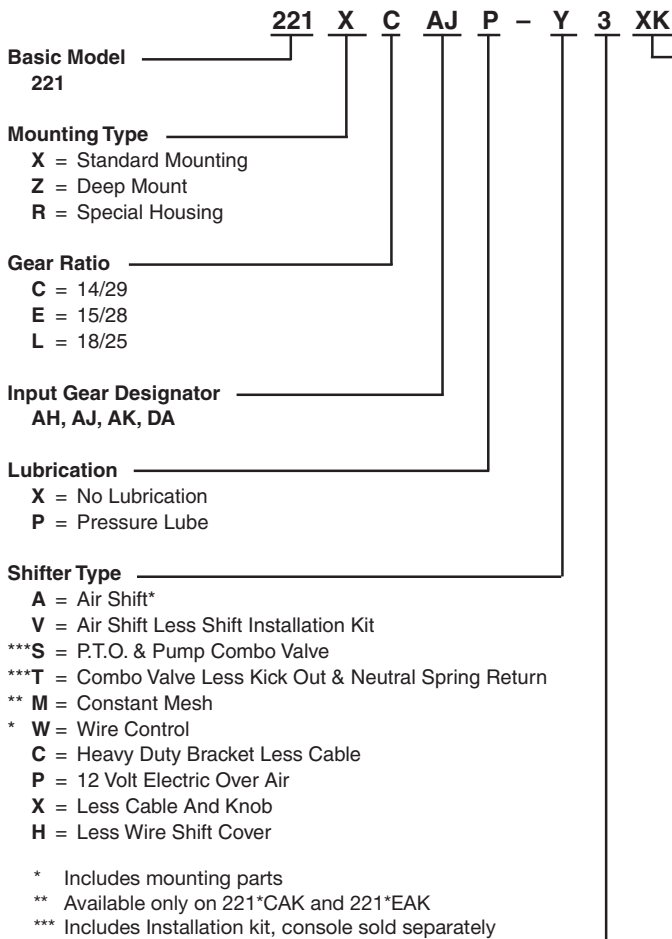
221 X C AJ P – Y 3 XK

Basic Model
221

Mounting Type
X = Standard Mounting
Z = Deep Mount
R = Special Housing

Gear Ratio
C = 14/29
E = 15/28
L = 18/25

Input Gear Designator
AH, AJ, AK, DA

Lubrication
X = No Lubrication
P = Pressure Lube

Shifter Type
A = Air Shift*
V = Air Shift Less Shift Installation Kit
***S = P.T.O. & Pump Combo Valve
***T = Combo Valve Less Kick Out & Neutral Spring Return
** M = Constant Mesh
* W = Wire Control
C = Heavy Duty Bracket Less Cable
P = 12 Volt Electric Over Air
X = Less Cable And Knob
H = Less Wire Shift Cover

* Includes mounting parts
** Available only on 221*CAK and 221*EAK
*** Includes Installation kit, console sold separately